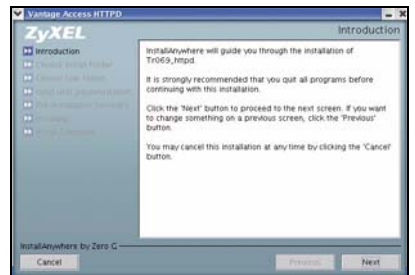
Vantage Access HTTPD

ZyXEL

Introduction

Introduction

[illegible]

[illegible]

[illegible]

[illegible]

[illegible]

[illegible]

InstallAnywhere will guide you through the installation of Tr069_httpd.

It is strongly recommended that you quit all programs before continuing with this installation.

Click the 'Next' button to proceed to the next screen. If you want to change something on a previous screen, click the 'Previous' button.

You may cancel this installation at any time by clicking the 'Cancel' button.

InstallAnywhere by Zero G

Cancel

Previous

Next